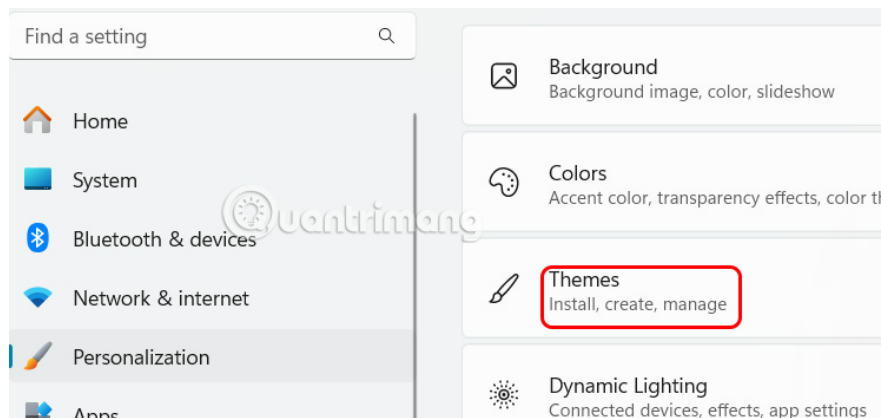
Find a setting

Home

System

Bluetooth & devices

Network & internet

Personalization

Apps

Background
Background image, color, slideshow

Colors
Accent color, transparency effects, color th

Themes
Install, create, manage

Dynamic Lighting
Connected devices, effects, app settings

Quantrimang